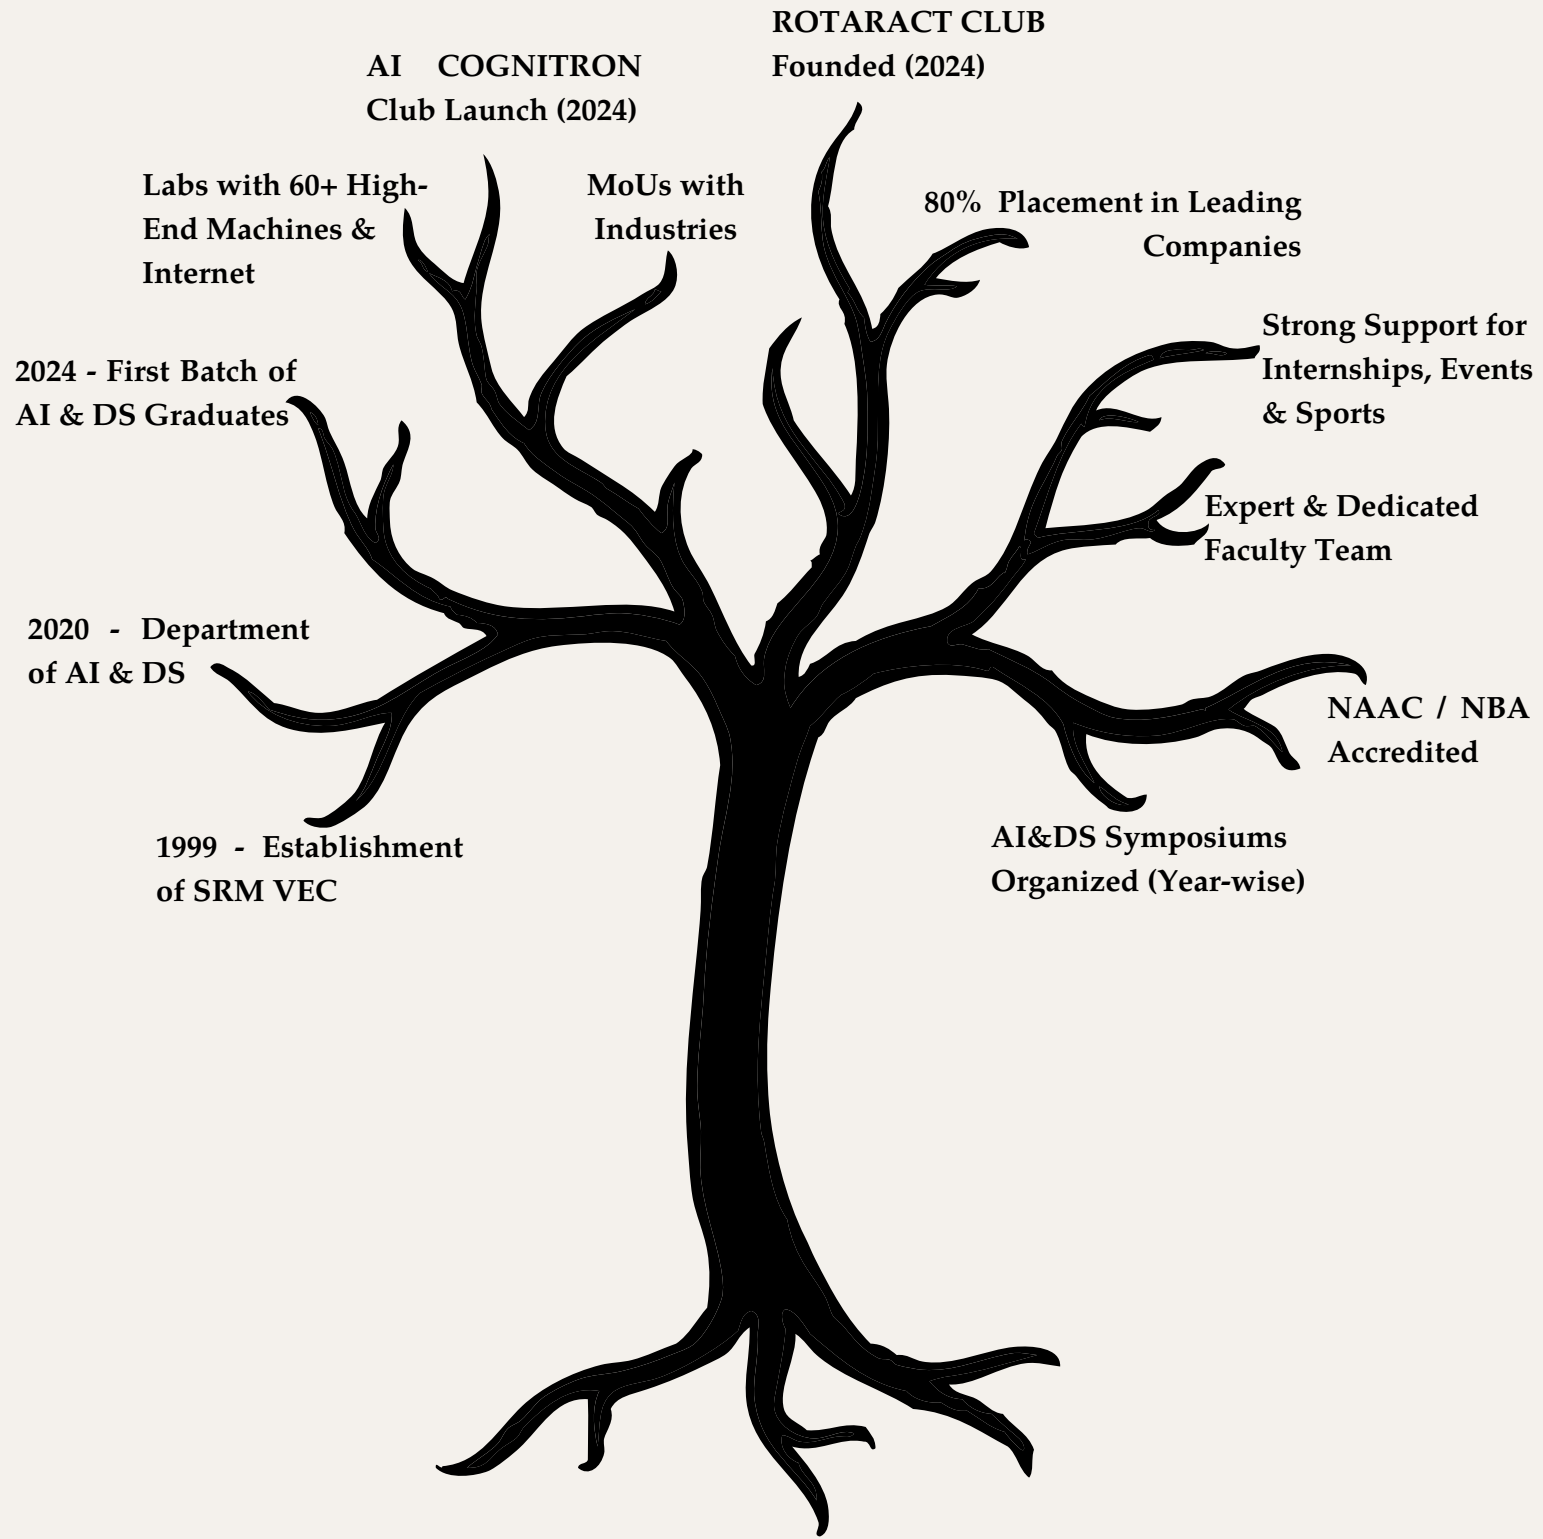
ROTARACT CLUB Founded (2024)

AI COGNITRON Club Launch (2024)

Labs with 60+ High-End Machines & Internet

MoUs with Industries

80% Placement in Leading Companies

Strong Support for Internships, Events & Sports

2024 - First Batch of AI & DS Graduates

Expert & Dedicated Faculty Team

2020 - Department of AI & DS

NAAC / NBA Accredited

1999 - Establishment of SRM VEC

AI&DS Symposiums Organized (Year-wise)